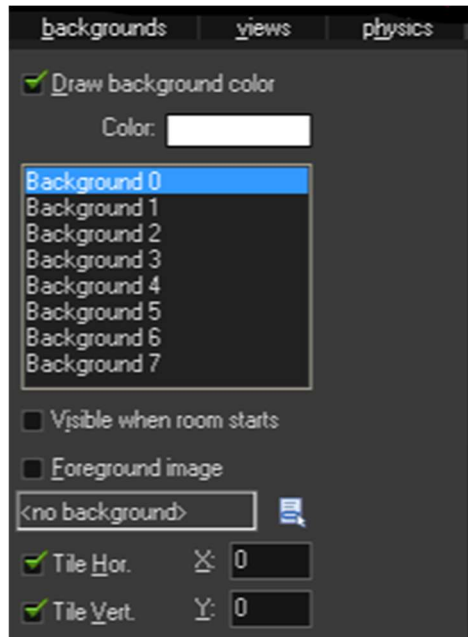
backgrounds views physics

Draw background color

Color:

Background 0
Background 1
Background 2
Background 3
Background 4
Background 5
Background 6
Background 7

Visible when room starts

Foreground image

<no background>

Tile Hor. X: 0

Tile Vert. Y: 0